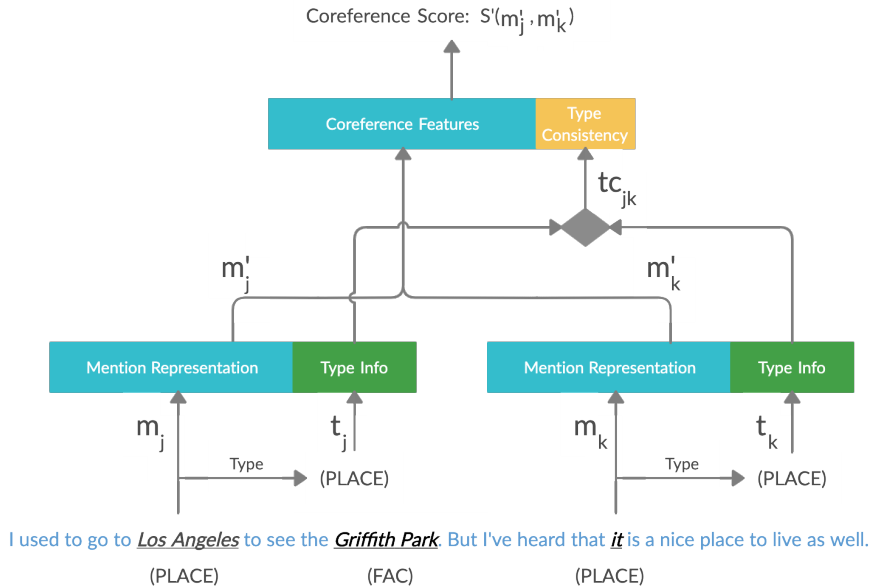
Coreference Score: $S'(m_j', m_k')$

Coreference Features

Type Consistency

$tc_{jk}$

$m_j'$

$m_k'$

Mention Representation

Type Info

Mention Representation

Type Info

$m_j$

$t_j$

$m_k$

$t_k$

Type

(PLACE)

Type

(PLACE)

I used to go to ***Los Angeles*** to see the ***Griffith Park***. But I've heard that ***it*** is a nice place to live as well.

(PLACE) (FAC) (PLACE)